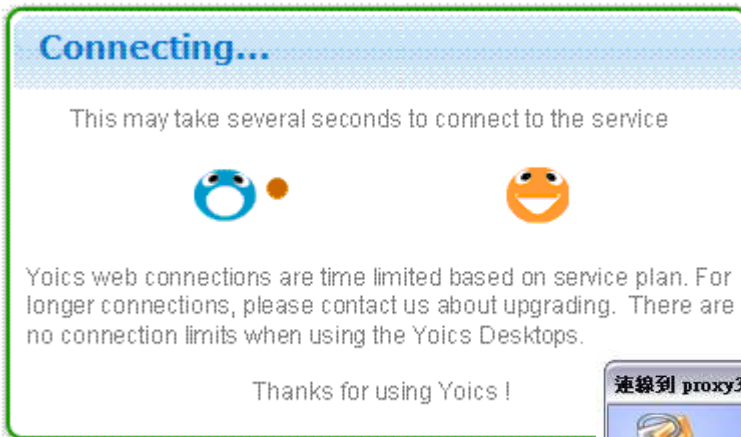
Connecting...

This may take several seconds to connect to the service

Yoics web connections are time limited based on service plan. For longer connections, please contact us about upgrading. There are no connection limits when using the Yoics Desktops.

Thanks for using Yoics !

連線到 proxy3